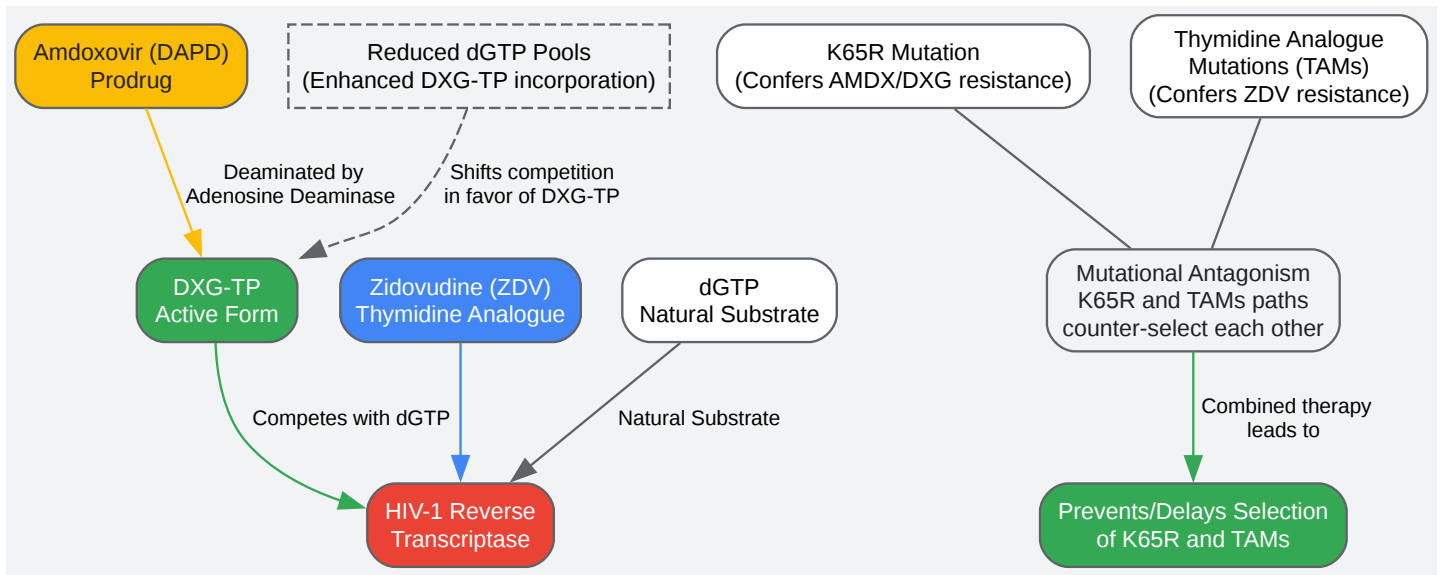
Amdoxovir (DAPD)
Prodrug

Reduced dGTP Pools
(Enhanced DXG-TP incorporation)

K65R Mutation
(Confers AMDX/DXG resistance)

Thymidine Analogue
Mutations (TAMs)
(Confers ZDV resistance)

Deaminated by
Adenosine Deaminase

Shifts competition
in favor of DXG-TP

DXG-TP
Active Form

Zidovudine (ZDV)
Thymidine Analogue

dGTP
Natural Substrate

Mutational Antagonism
K65R and TAMs paths
counter-select each other

Competes with dGTP

Natural Substrate

Combined therapy
leads to

HIV-1 Reverse
Transcriptase

Prevents/Delays Selection
of K65R and TAMs